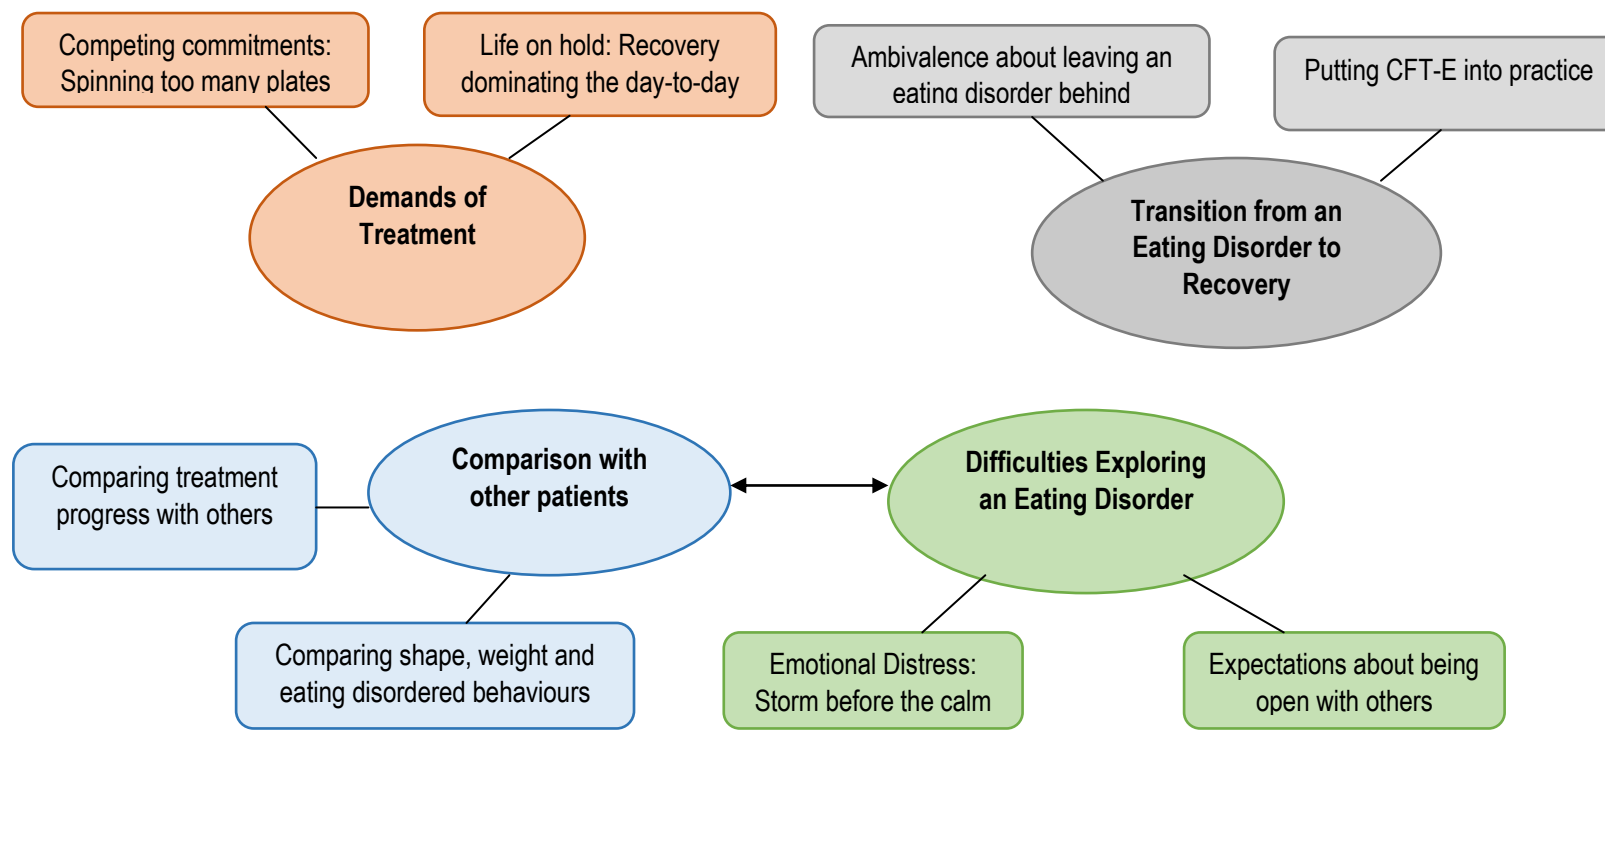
Competing commitments: Spinning too many plates

Life on hold: Recovery dominating the day-to-day

Demands of Treatment

Ambivalence about leaving an eating disorder behind

Putting CFT-E into practice

Transition from an Eating Disorder to Recovery

Comparing treatment progress with others

Comparison with other patients

Difficulties Exploring an Eating Disorder

Comparing shape, weight and eating disordered behaviours

Emotional Distress: Storm before the calm

Expectations about being open with others